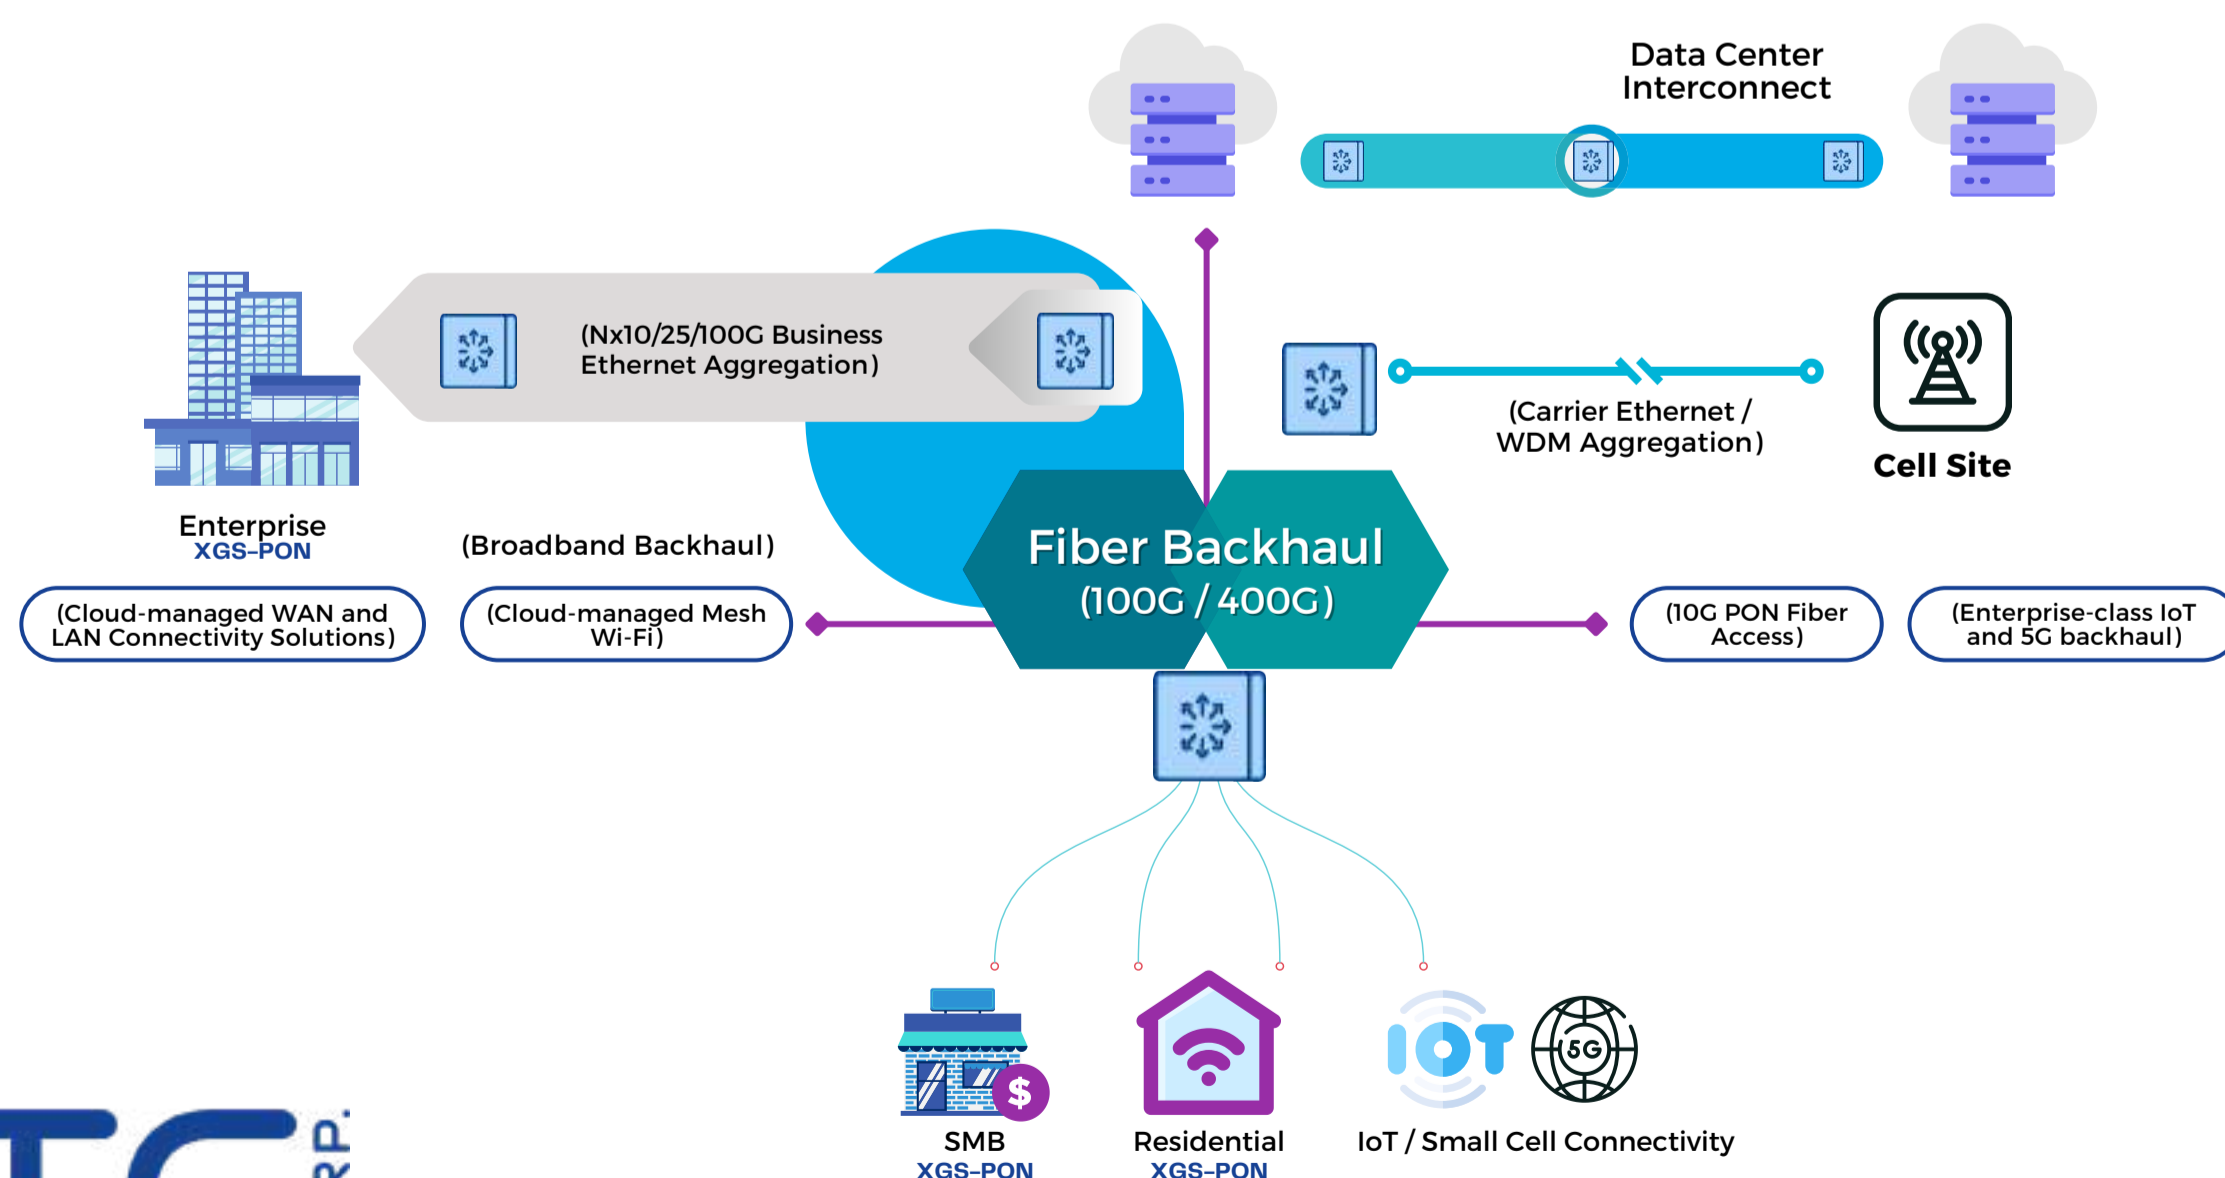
Data Center Interconnect

(Nx10/25/100G Business Ethernet Aggregation)

(Carrier Ethernet / WDM Aggregation)

Cell Site

Enterprise
XGS-PON

(Broadband Backhaul)

Fiber Backhaul
(100G / 400G)

(Cloud-managed WAN and LAN Connectivity Solutions)

(Cloud-managed Mesh Wi-Fi)

(10G PON Fiber Access)

(Enterprise-class IoT and 5G backhaul)

IOT

5G

$

SMB
XGS-PON

Residential
XGS-PON

IoT / Small Cell Connectivity